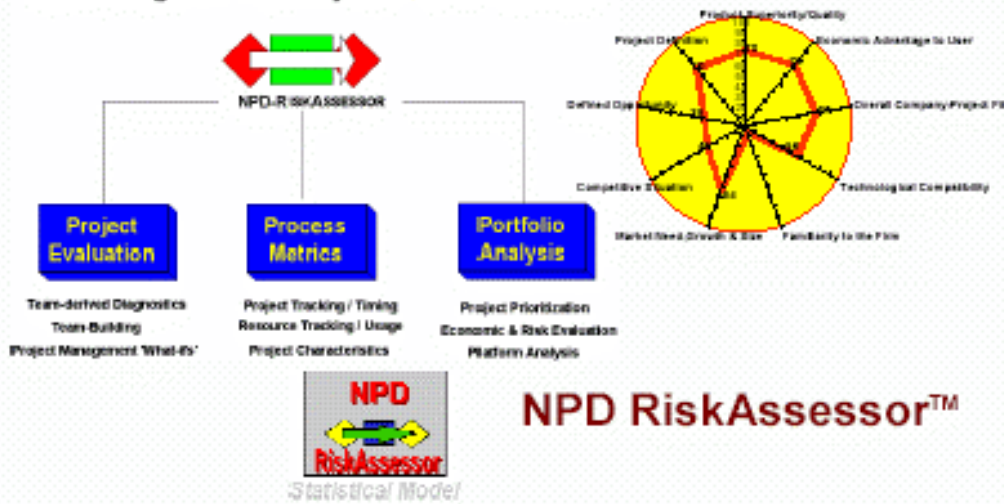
NPD-RiskAssessor

Project Evaluation

Team-derived Diagnostics
Team-Building
Project Management 'What-ifs'

Process Metrics

Project Tracking / Timing
Resource Tracking / Usage
Project Characteristics

Portfolio Analysis

Project Prioritization
Economic & Risk Evaluation
Platform Analysis

Product Superiority/Quality
Economic Advantage to User
Overall Company/Project Fit
Technological Compatibility
Familiarity to the Firm
Market Need, Growth & Size
Competitive Situation
Defined Opportunity
Project Definition

NPD
RiskAssessor
Statistical Model

NPD RiskAssessor™